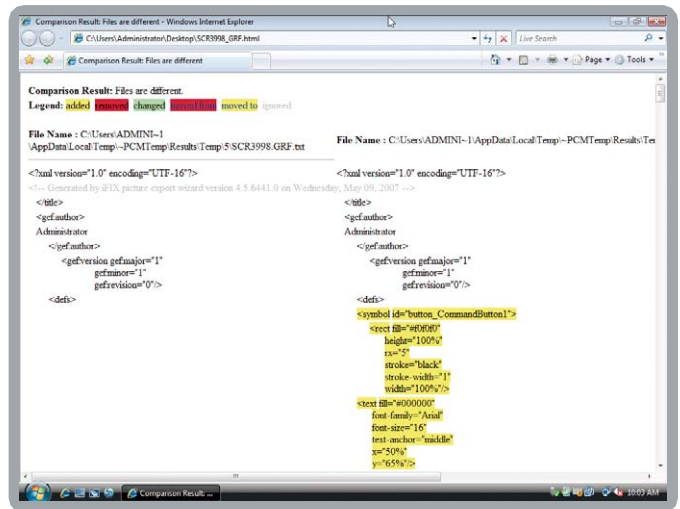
Comparison Result: Files are different - Windows Internet Explorer

C:\Users\Administrator\Desktop\SCR3998_GRF.html

Live Search

Comparison Result: Files are different

Page ▾ Tools ▾

Comparison Result: Files are different.
Legend: added removed changed moved from moved to ignored

File Name : C:\Users\ADMINI~1\AppData\Local\Temp\~PCMTemp\Results\Temp\5\SCR3998.GRF.txt

File Name : C:\Users\ADMINI~1\AppData\Local\Temp\~PCMTemp\Results\Ter

<?xml version="1.0" encoding="UTF-16"?>
<!-- Generated by iFIX picture export wizard version 4.5.6441.0 on Wednesday, May 09, 2007 -->
</title>
<gef:author>
Administrator
</gef:author>
<gef:version gef:major="1"
gef:minor="1"
gef:revision="0"/>
<defs>

<?xml version="1.0" encoding="UTF-16"?>
</title>
<gef:author>
Administrator
</gef:author>
<gef:version gef:major="1"
gef:minor="1"
gef:revision="0"/>
<defs>
<symbol id="button_CommandButton1">
<rect fill="#f0f0f0"
height="100%"
rx="5"
stroke="black"
stroke-width="1"
width="100%"/>
<text fill="#000000"
font-family="Arial"
font-size="16"
text-anchor="middle"
x="50%"
y="65%"/>

Comparison Result:

10:03 AM